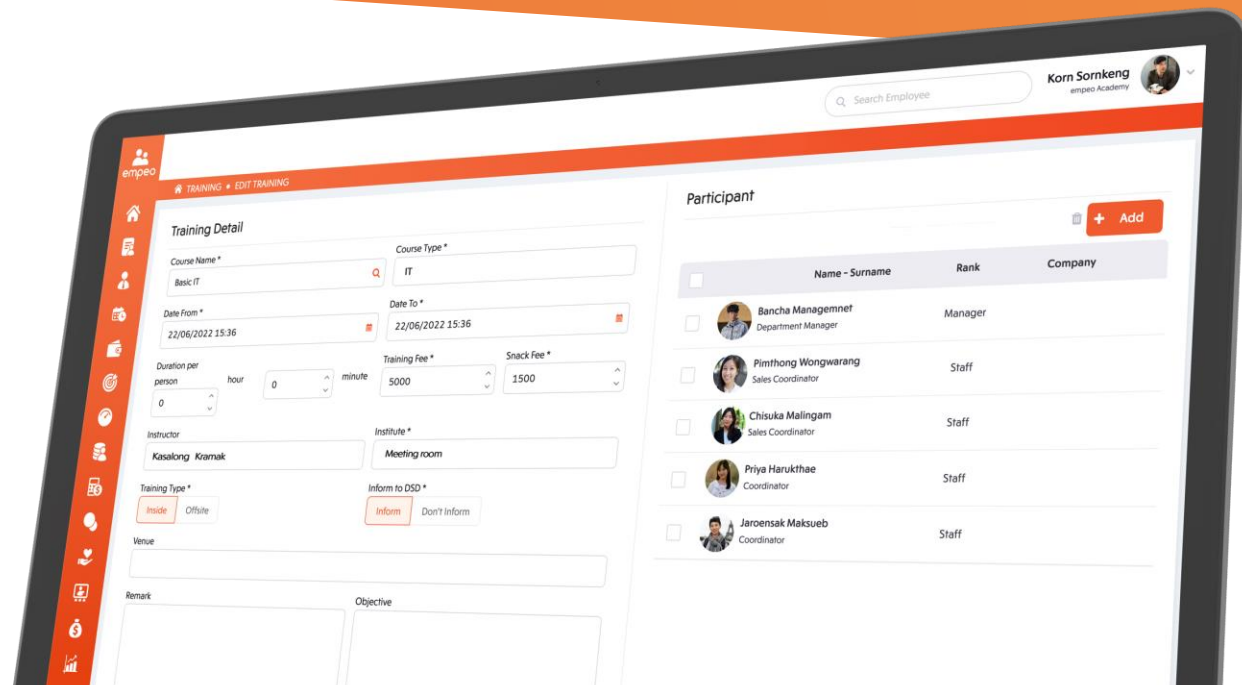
empeo

Search Employee

Korn Sornkeng
empeo Academy

TRAINING • EDIT TRAINING

Training Detail

Course Name *
Basic IT

Course Type *
IT

Date From *
22/06/2022 15:36

Date To *
22/06/2022 15:36

Duration per person
0
hour
0
minute

Training Fee *
5000

Snack Fee *
1500

Instructor
Kasalong Kramak

Institute *
Meeting room

Training Type *
Inside
Offsite

Inform to DSD *
Inform
Don't Inform

Venue

Remark

Objective

Participant

+ Add

| | Name - Surname | Rank | Company |
|---|---|---|---|
| | Bancha Managemnet Department Manager | Manager | |
| | Pimthong Wongwarang Sales Coordinator | Staff | |
| | Chisuka Malingam Sales Coordinator | Staff | |
| | Priya Harukthae Coordinator | Staff | |
| | Jaroensak Maksueb Coordinator | Staff | |